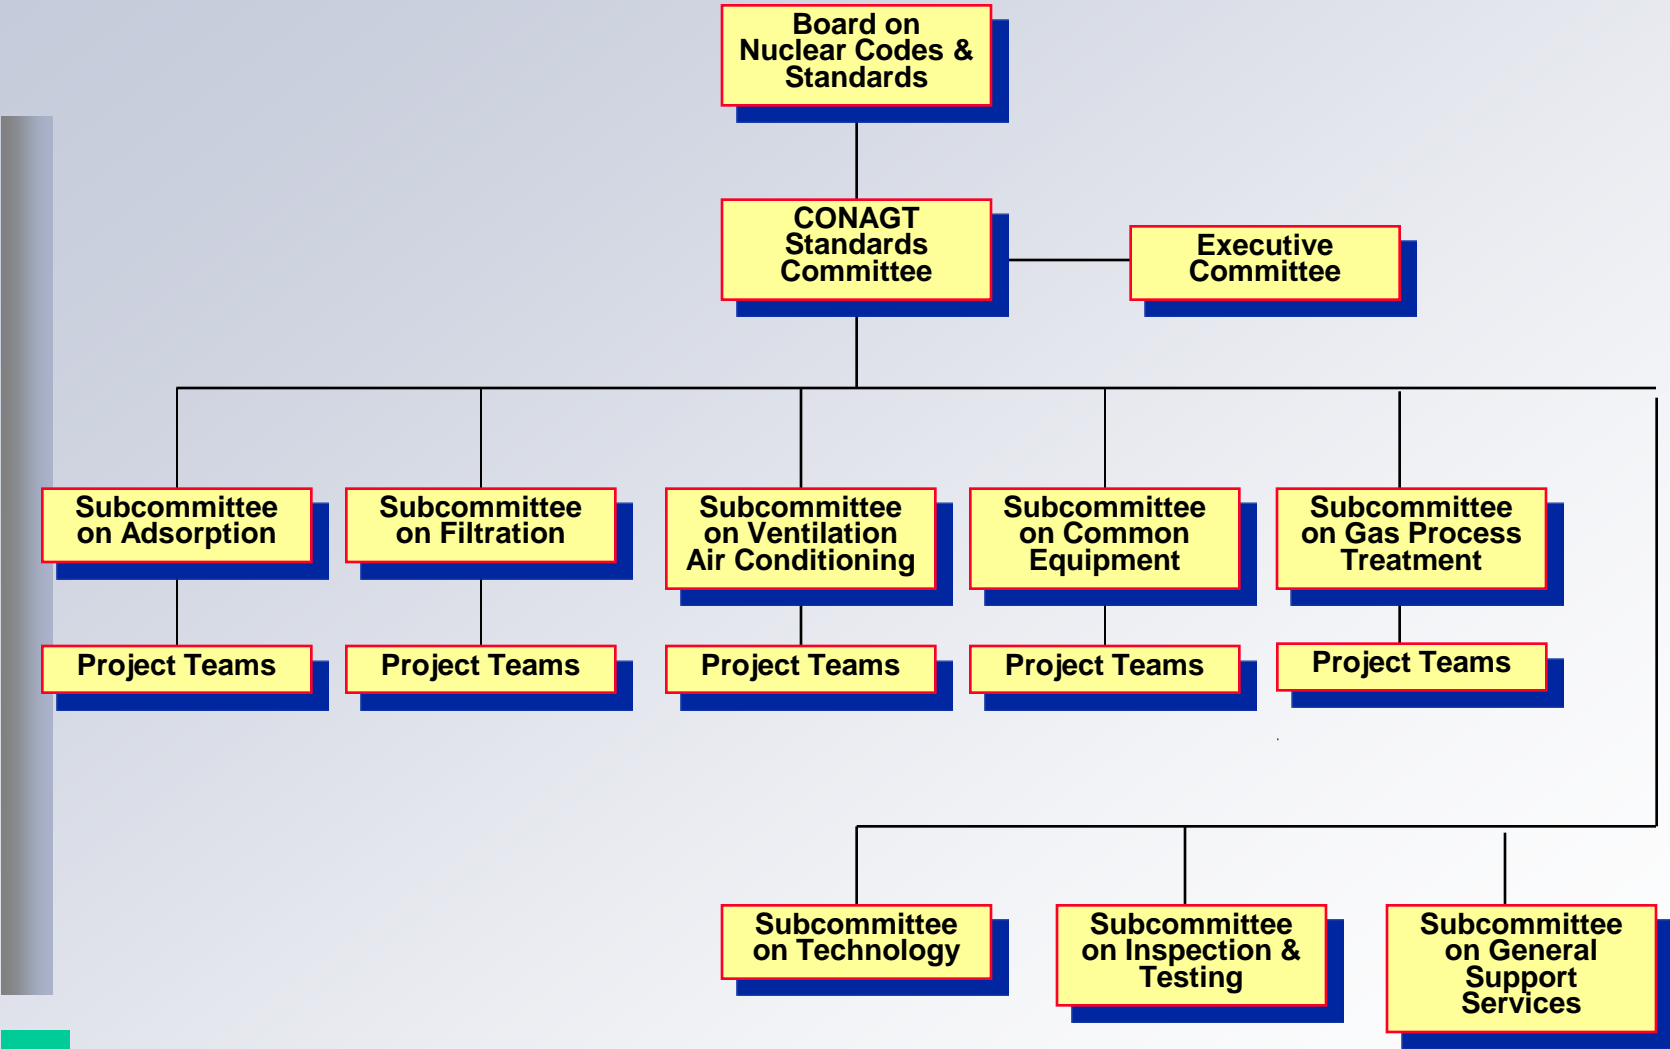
Board on Nuclear Codes & Standards

CONAGT Standards Committee

Executive Committee

Subcommittee on Adsorption

Subcommittee on Filtration

Subcommittee on Ventilation Air Conditioning

Subcommittee on Common Equipment

Subcommittee on Gas Process Treatment

Project Teams

Project Teams

Project Teams

Project Teams

Project Teams

Subcommittee on Technology

Subcommittee on Inspection & Testing

Subcommittee on General Support Services